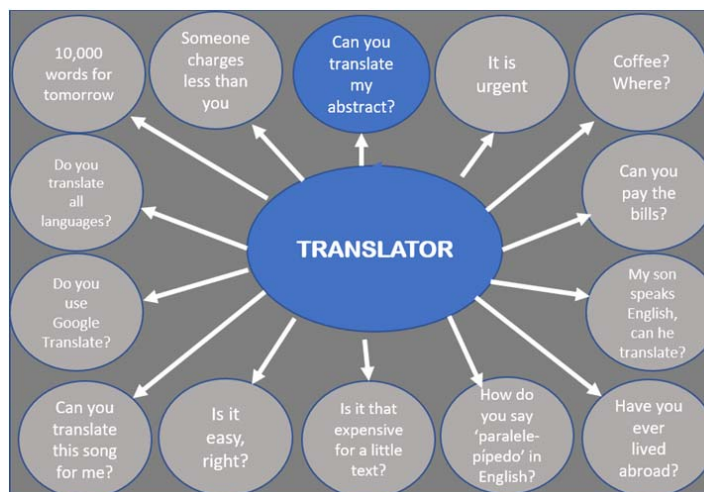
10,000 words for tomorrow

Someone charges less than you

Can you translate my abstract?

It is urgent

Coffee? Where?

Do you translate all languages?

TRANSLATOR

Can you pay the bills?

Do you use Google Translate?

My son speaks English, can he translate?

Can you translate this song for me?

Is it easy, right?

Is it that expensive for a little text?

How do you say 'paralelepípedo' in English?

Have you ever lived abroad?